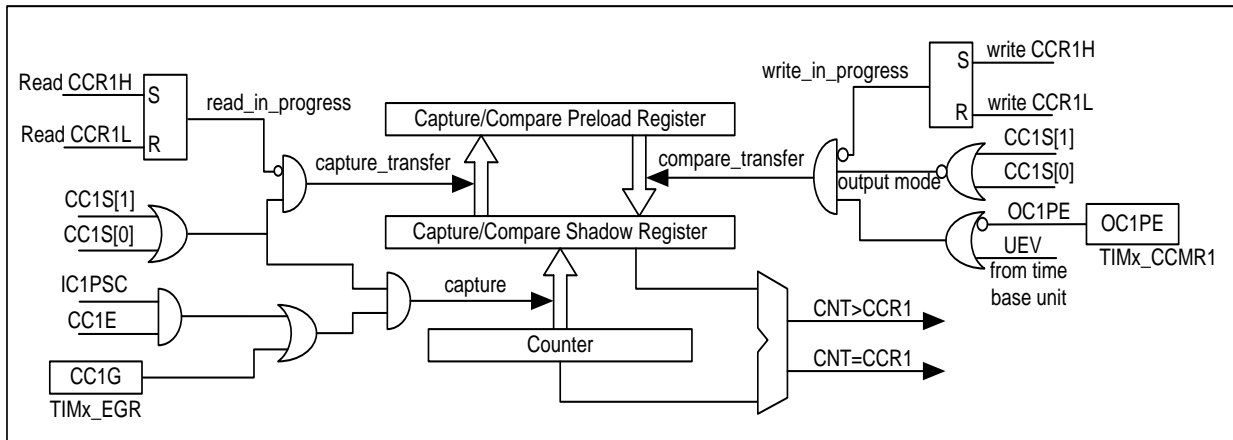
Read CCR1H
S
Read CCR1L
R
read_in_progress

Capture/Compare Preload Register

write_in_progress
S
write CCR1H
R
write CCR1L

capture_transfer
compare_transfer
CC1S[1]
CC1S[0]
output mode

CC1S[1]
CC1S[0]

Capture/Compare Shadow Register

OC1PE
OC1PE
UEV
from time base unit
TIMx_CCMR1

IC1PSC
CC1E
capture

CNT>CCR1
CNT=CCR1

Counter

CC1G
TIMx_EGR